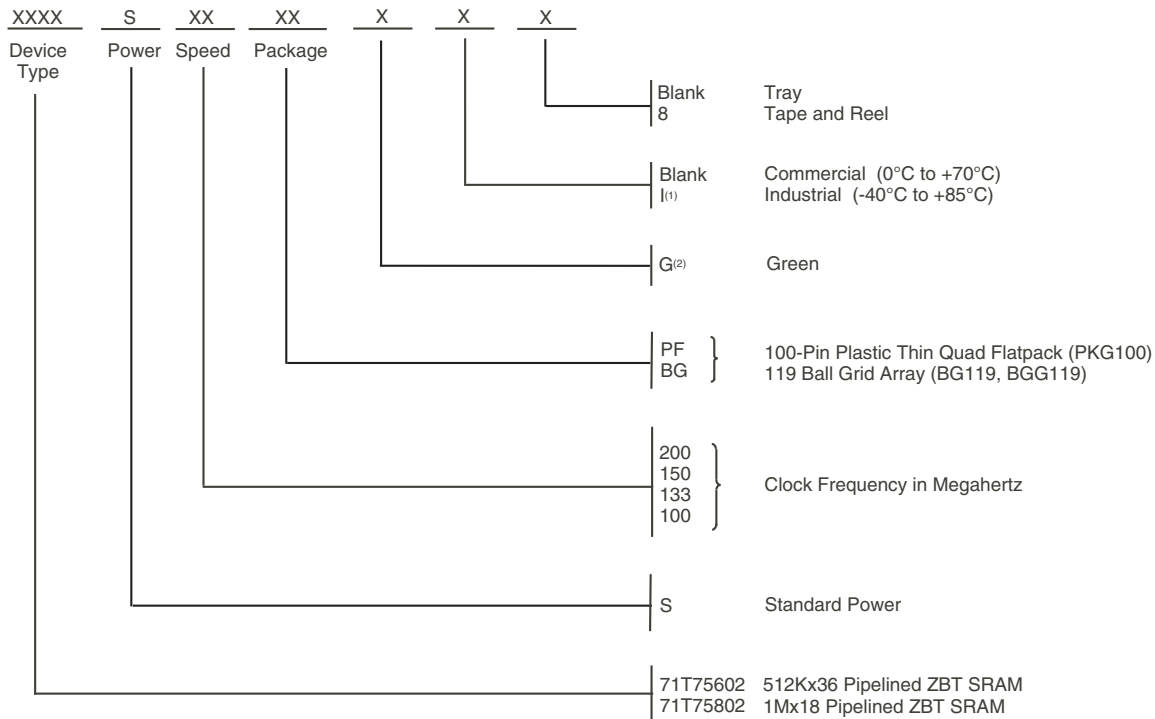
XXXX S XX XX X X X

Device Type Power Speed Package

Blank Tray
8 Tape and Reel

Blank Commercial (0°C to +70°C)
I$^{(1)}$ Industrial (-40°C to +85°C)

G$^{(2)}$ Green

PF 100-Pin Plastic Thin Quad Flatpack (PKG100)
BG 119 Ball Grid Array (BG119, BGG119)

200
150
133
100
Clock Frequency in Megahertz

S Standard Power

71T75602 512Kx36 Pipelined ZBT SRAM
71T75802 1Mx18 Pipelined ZBT SRAM